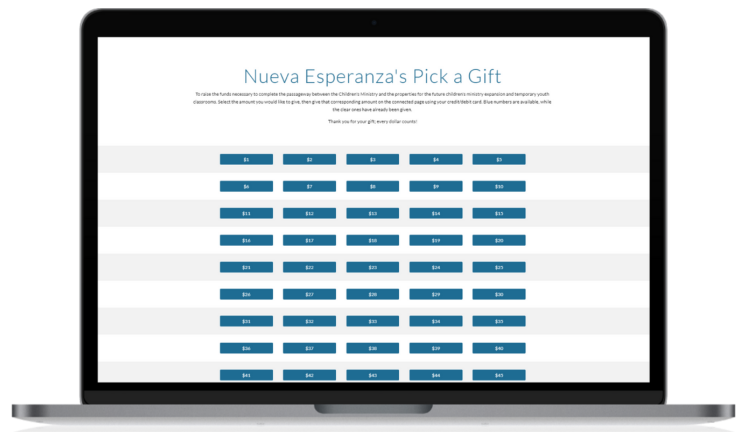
Nueva Esperanza's Pick a Gift

To raise the funds necessary to complete the passageway between the Children's Ministry and the properties for the future children's ministry expansion and temporary youth classrooms. Select the amount you would like to give, then give that corresponding amount on the connected page using your credit/debit card. Blue numbers are available, while the clear ones have already been given.

Thank you for your gift; every dollar counts!

| | | | | |
|---|---|---|---|---|
| $1 | $2 | $3 | $4 | $5 |
| $6 | $7 | $8 | $9 | $10 |
| $11 | $12 | $13 | $14 | $15 |
| $16 | $17 | $18 | $19 | $20 |
| $21 | $22 | $23 | $24 | $25 |
| $26 | $27 | $28 | $29 | $30 |
| $31 | $32 | $33 | $34 | $35 |
| $36 | $37 | $38 | $39 | $40 |
| $41 | $42 | $43 | $44 | $45 |